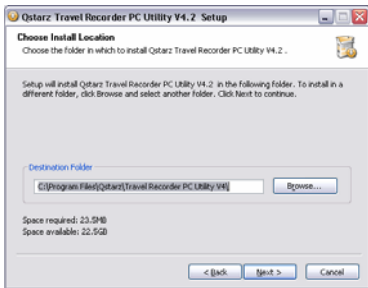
Qstarz Travel Recorder PC Utility V4.2 Setup

Choose Install Location

Choose the folder in which to install Qstarz Travel Recorder PC Utility V4.2 .

Setup will install Qstarz Travel Recorder PC Utility V4.2 in the following folder. To install in a different folder, click Browse and select another folder. Click Next to continue.

Destination Folder

C:\Program Files\Qstarz\Travel Recorder PC Utility V4\

Browse...

Space required: 23.5MB
Space available: 22.5GB

< Back

Next >

Cancel